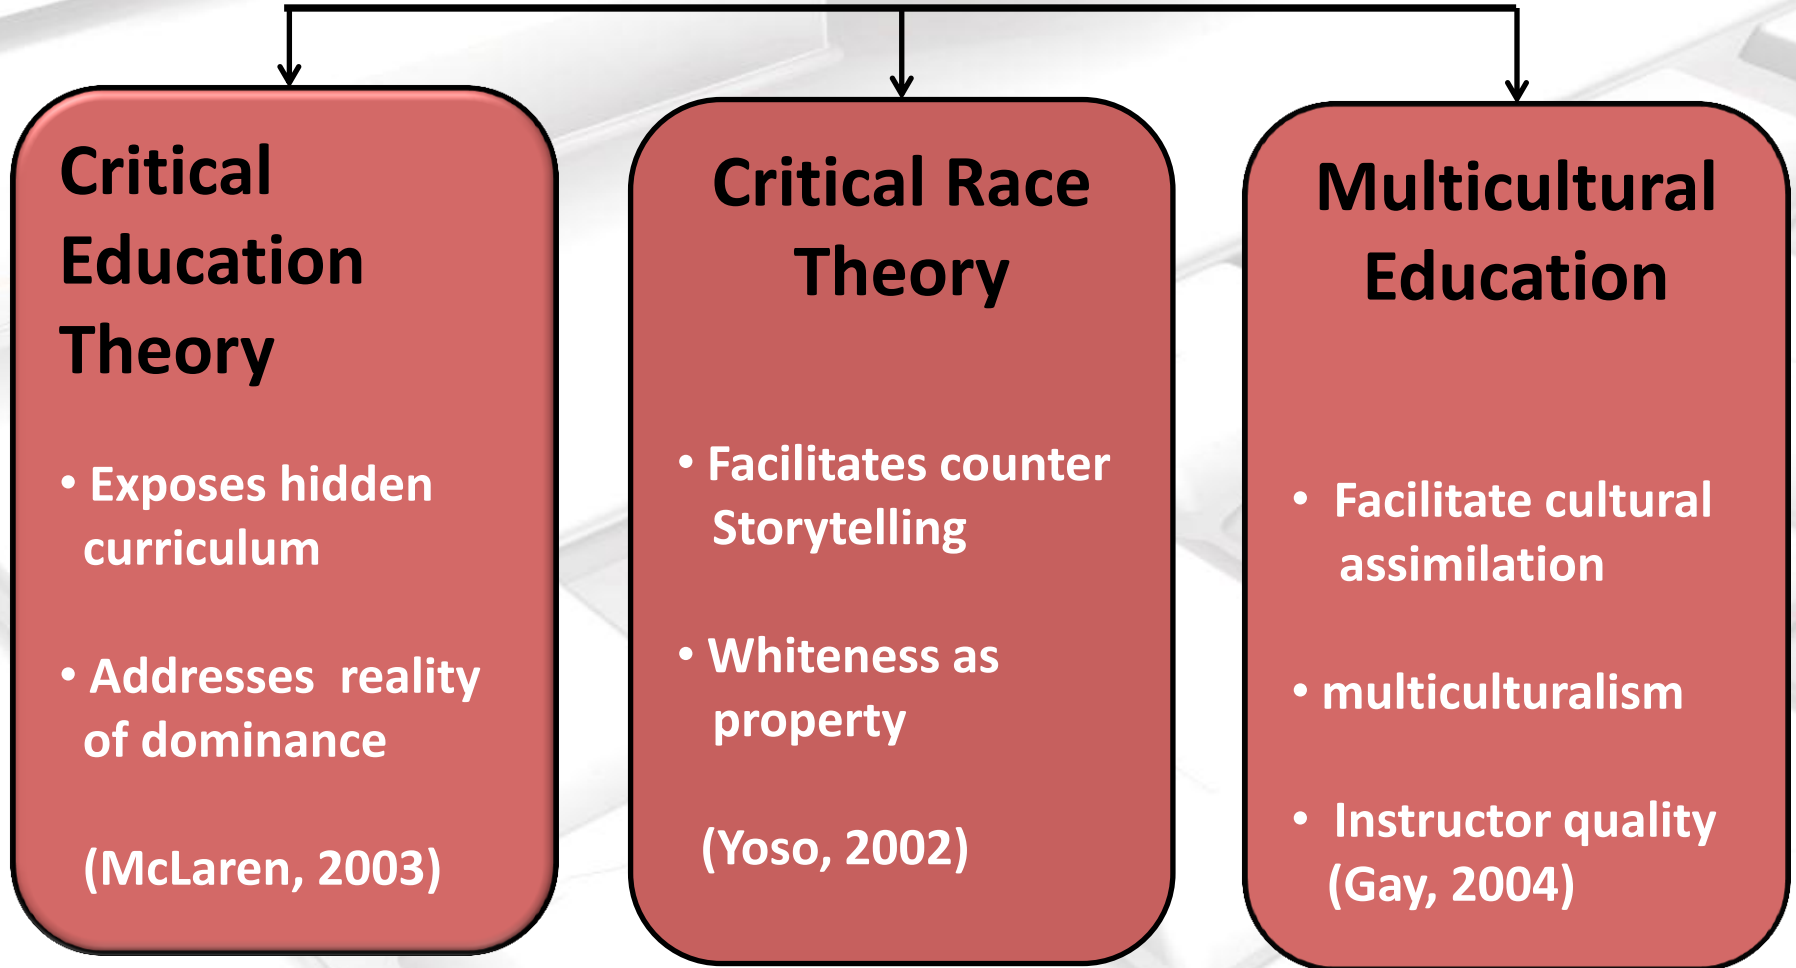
Critical Education Theory

• Exposes hidden curriculum

• Addresses reality of dominance

(McLaren, 2003)

Critical Race Theory

• Facilitates counter Storytelling

• Whiteness as property

(Yoso, 2002)

Multicultural Education

• Facilitate cultural assimilation

• multiculturalism

• Instructor quality (Gay, 2004)